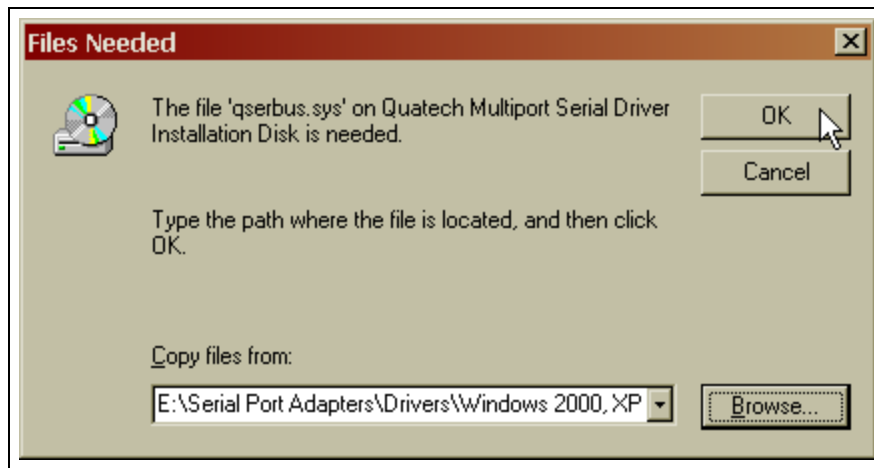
Files Needed

The file 'qserbus.sys' on Quatech Multiport Serial Driver Installation Disk is needed.

OK

Cancel

Type the path where the file is located, and then click OK.

Copy files from:

E:\Serial Port Adapters\Drivers\Windows 2000, XP

Browse...